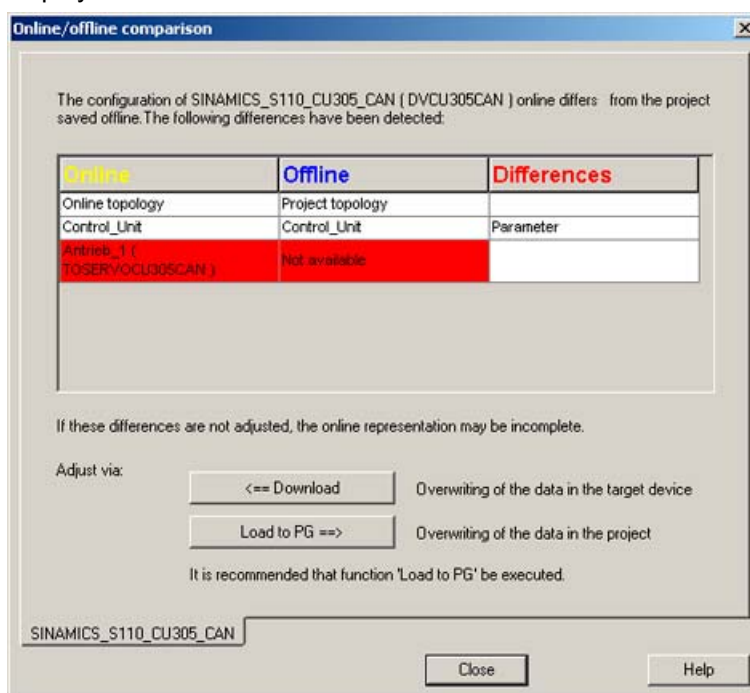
Online/offline comparison

The configuration of SINAMICS_S110_CU305_CAN ( DVCU305CAN ) online differs from the project saved offline. The following differences have been detected:

| Online | Offline | Differences |
|---|---|---|
| Online topology | Project topology | |
| Control_Unit | Control_Unit | Parameter |
| Antrieb_1 ( TOSERVOCU305CAN ) | Not available | |

If these differences are not adjusted, the online representation may be incomplete.

Adjust via:

<== Download Overwriting of the data in the target device

Load to PG ==> Overwriting of the data in the project

It is recommended that function 'Load to PG' be executed.

SINAMICS_S110_CU305_CAN

Close

Help